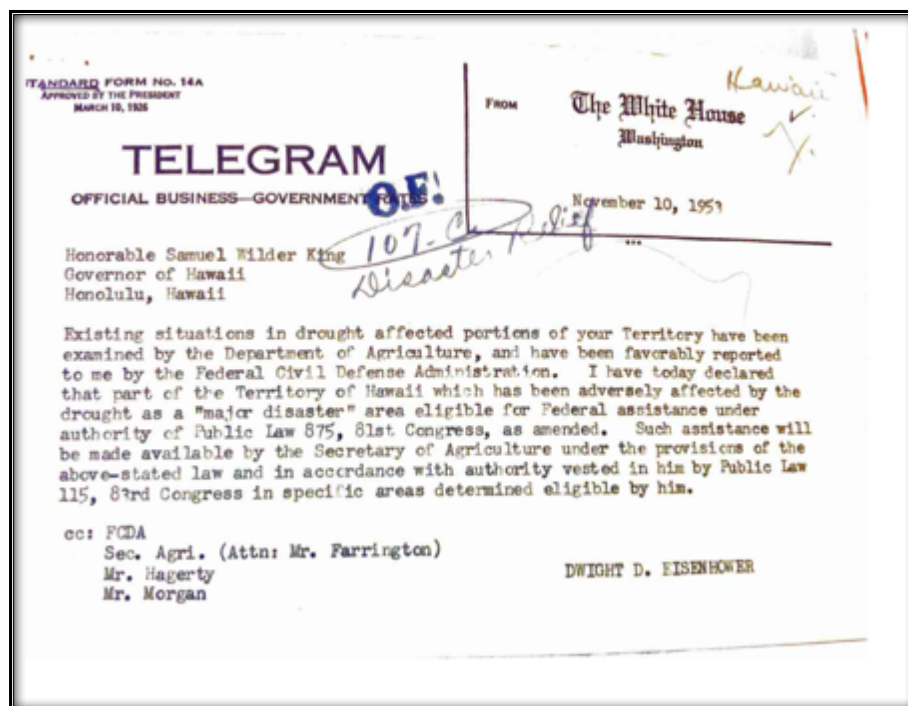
STANDARD FORM No. 14A
APPROVED BY THE PRESIDENT
MARCH 10, 1926

TELEGRAM

OFFICIAL BUSINESS—GOVERNMENT RATES

FROM

The White House
Washington

Hawaii

OF!

107-C
Disaster Relief

November 10, 1953

Honorable Samuel Wilder King
Governor of Hawaii
Honolulu, Hawaii

Existing situations in drought affected portions of your Territory have been examined by the Department of Agriculture, and have been favorably reported to me by the Federal Civil Defense Administration. I have today declared that part of the Territory of Hawaii which has been adversely affected by the drought as a "major disaster" area eligible for Federal assistance under authority of Public Law 875, 81st Congress, as amended. Such assistance will be made available by the Secretary of Agriculture under the provisions of the above-stated law and in accordance with authority vested in him by Public Law 115, 83rd Congress in specific areas determined eligible by him.

cc: FCDA
Sec. Agri. (Attn: Mr. Farrington)
Mr. Hagerty
Mr. Morgan

DWIGHT D. EISENHOWER